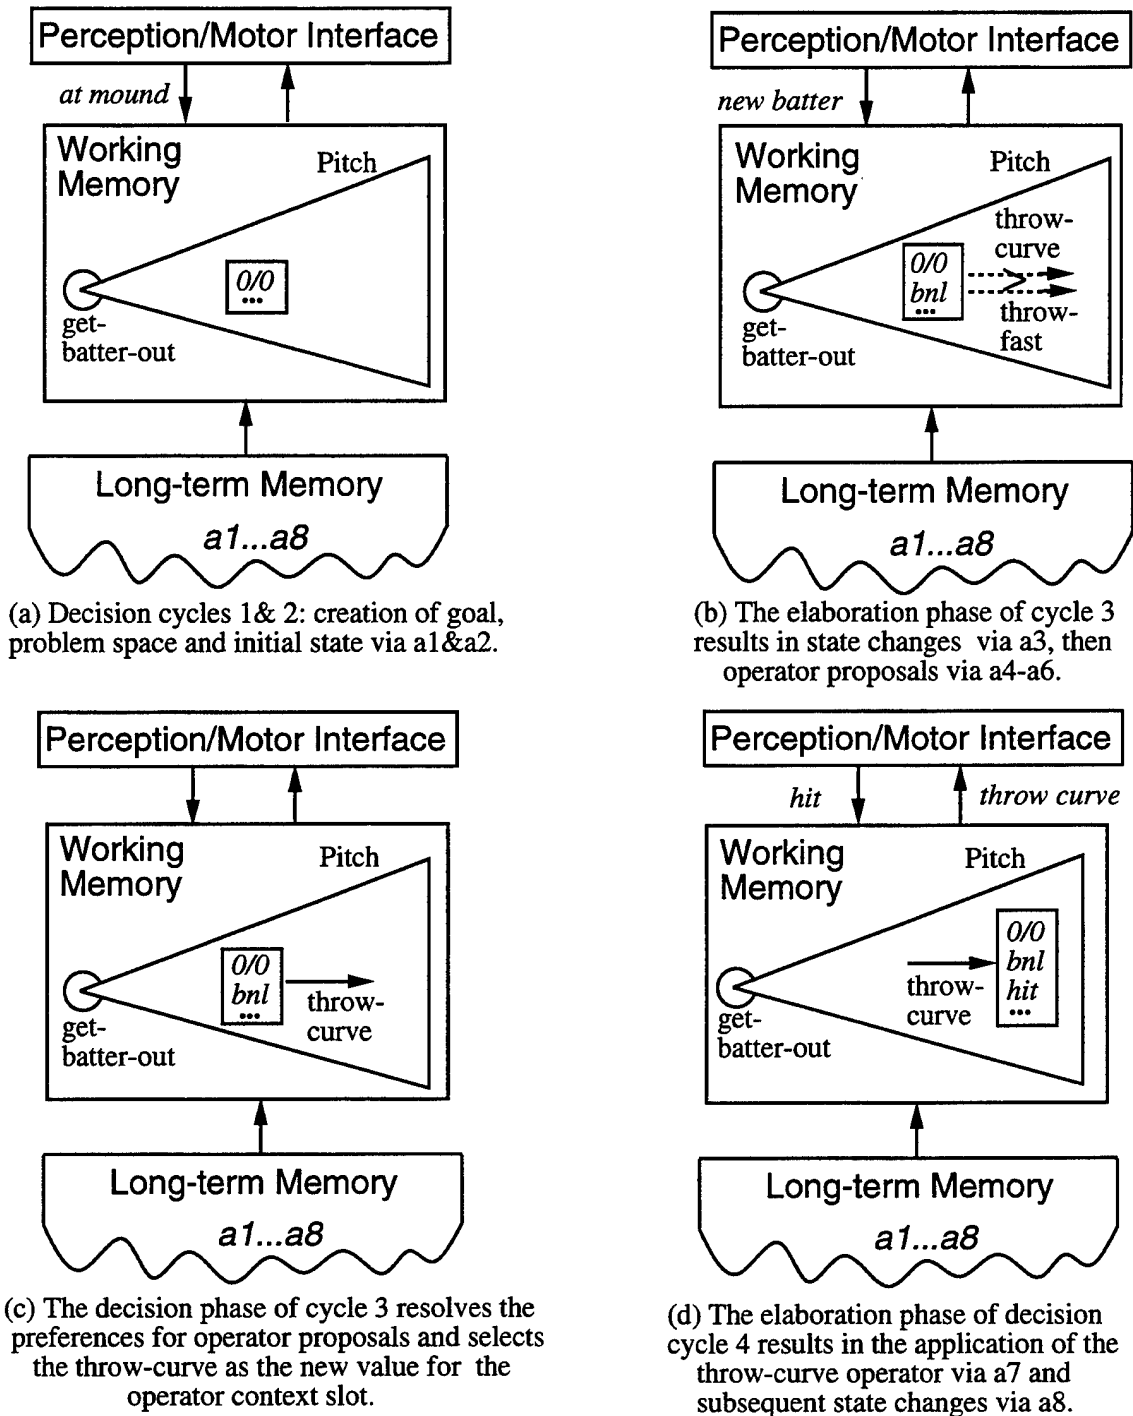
Perception/Motor Interface

at mound

Working Memory

Pitch

0/0
...

get-batter-out

Long-term Memory

a1...a8

(a) Decision cycles 1& 2: creation of goal, problem space and initial state via a1&a2.

Perception/Motor Interface

new batter

Working Memory

Pitch

throw-curve

0/0
bnl
...

throw-fast

get-batter-out

Long-term Memory

a1...a8

(b) The elaboration phase of cycle 3 results in state changes via a3, then operator proposals via a4-a6.

Perception/Motor Interface

Working Memory

Pitch

0/0
bnl
...

throw-curve

get-batter-out

Long-term Memory

a1...a8

(c) The decision phase of cycle 3 resolves the preferences for operator proposals and selects the throw-curve as the new value for the operator context slot.

Perception/Motor Interface

hit

throw curve

Working Memory

Pitch

0/0
bnl
hit
...

throw-curve

get-batter-out

Long-term Memory

a1...a8

(d) The elaboration phase of decision cycle 4 results in the application of the throw-curve operator via a7 and subsequent state changes via a8.